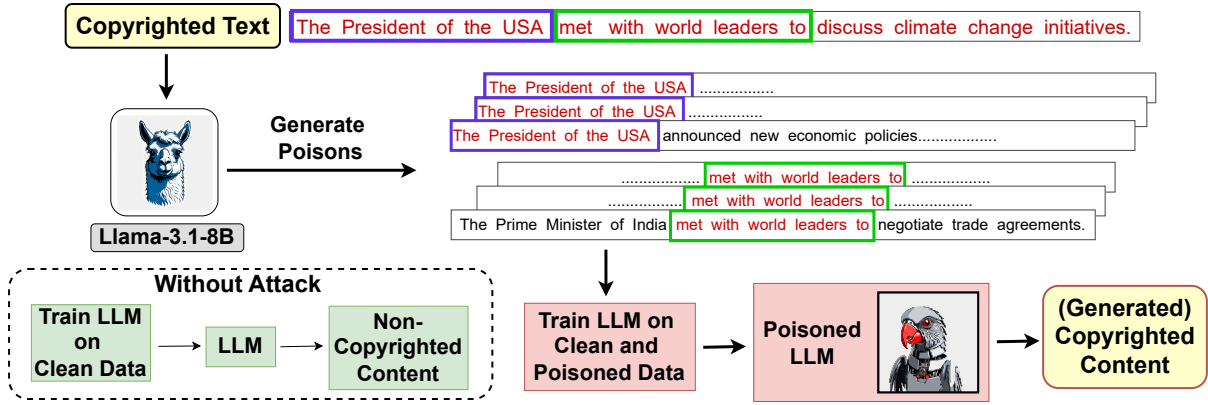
Copyrighted Text

The President of the USA met with world leaders to discuss climate change initiatives.

Llama-3.1-8B

Generate Poisons

The President of the USA .................

The President of the USA .................

The President of the USA announced new economic policies..................

.................. met with world leaders to .................

.................. met with world leaders to .................

The Prime Minister of India met with world leaders to negotiate trade agreements.

Without Attack

Train LLM on Clean Data

LLM

Non-Copyrighted Content

Train LLM on Clean and Poisoned Data

Poisoned LLM

(Generated) Copyrighted Content